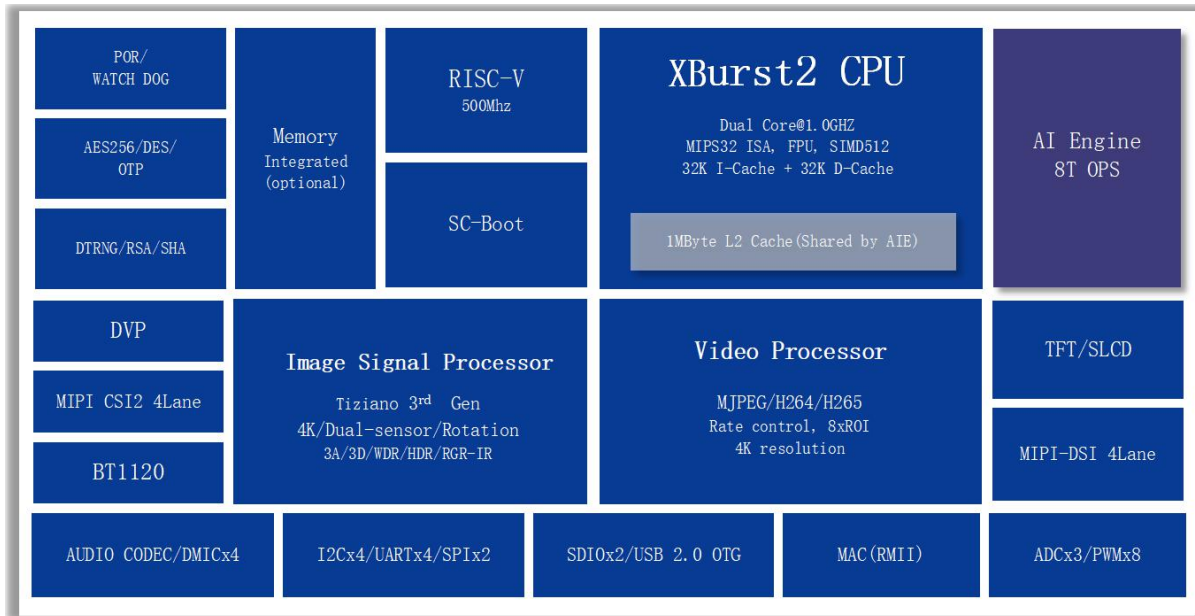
POR/
WATCH DOG

AES256/DES/
OTP

DTRNG/RSA/SHA

Memory
Integrated
(optional)

RISC-V
500Mhz

SC-Boot

XBurst2 CPU

Dual Core@1.0GHZ
MIPS32 ISA, FPU, SIMD512
32K I-Cache + 32K D-Cache

1MByte L2 Cache(Shared by AIE)

AI Engine
8T OPS

DVP

MIPI CSI2 4Lane

BT1120

Image Signal Processor

Tiziano 3$^{rd}$ Gen
4K/Dual-sensor/Rotation
3A/3D/WDR/HDR/RGR-IR

Video Processor

MJPEG/H264/H265
Rate control, 8xROI
4K resolution

TFT/SLCD

MIPI-DSI 4Lane

AUDIO CODEC/DMICx4

I2Cx4/UARTx4/SPIx2

SDIOx2/USB 2.0 OTG

MAC(RMII)

ADCx3/PWMx8